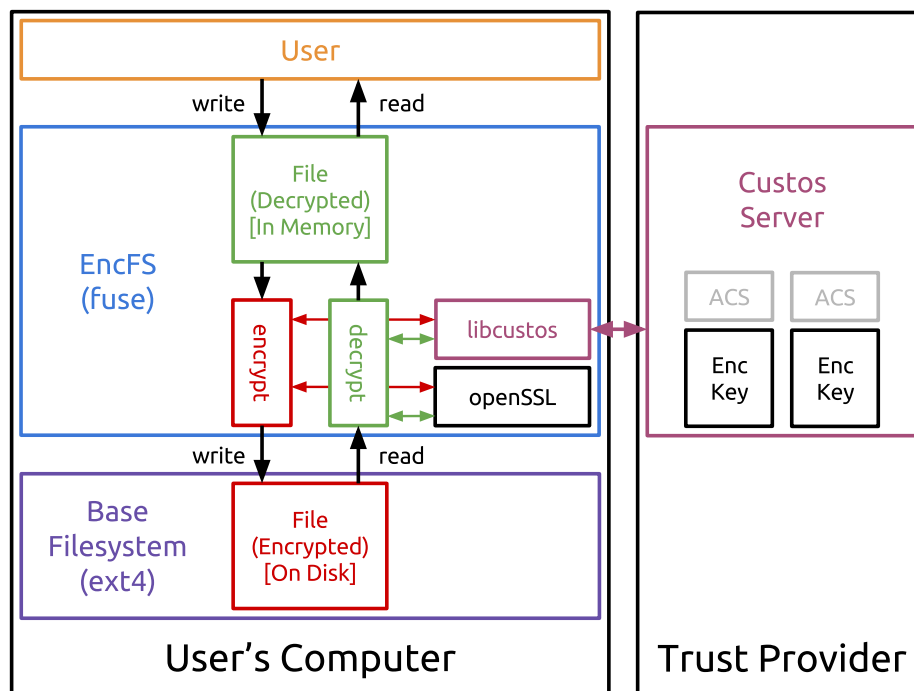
User

write

read

EncFS (fuse)

File (Decrypted) [In Memory]

encrypt

decrypt

libcustos

openSSL

write

read

Base Filesystem (ext4)

File (Encrypted) [On Disk]

User's Computer

Custos Server

ACS

ACS

Enc Key

Enc Key

Trust Provider